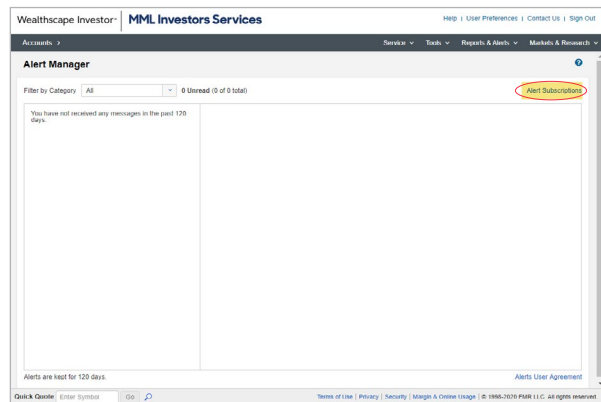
Wealthscape Investor℠ | MML Investors Services

Help | User Preferences | Contact Us | Sign Out

Accounts >

Service ∨ Tools ∨ Reports & Alerts ∨ Markets & Research ∨

Alert Manager

Filter by Category All

0 Unread (0 of 0 total)

Alert Subscriptions

You have not received any messages in the past 120 days.

Alerts are kept for 120 days.

Alerts User Agreement

Quick Quote Enter Symbol Go

Terms of Use | Privacy | Security | Margin & Online Usage | © 1998-2020 FMR LLC. All rights reserved